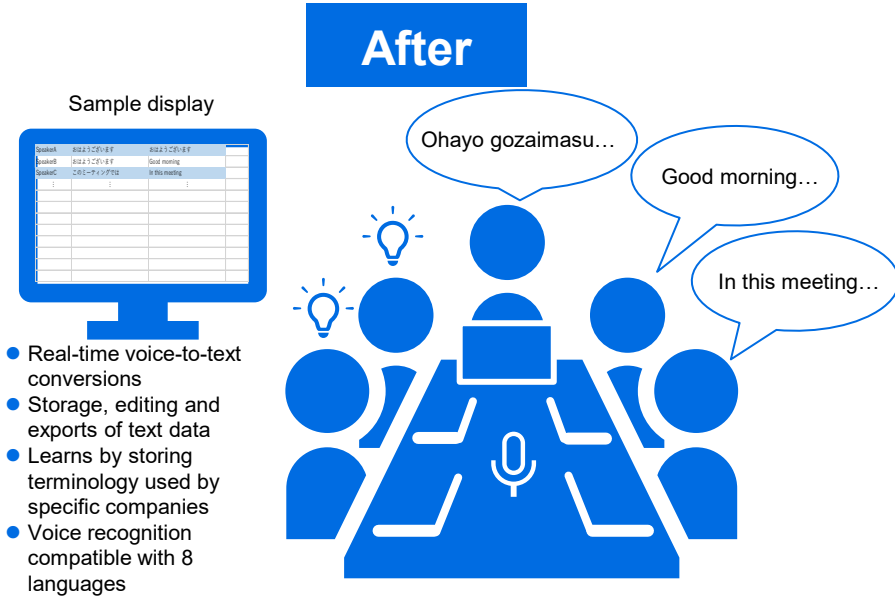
After

Sample display

| SpeakerA | おはようございます | おはようございます |
|---|---|---|
| SpeakerB | おはようございます | Good morning |
| SpeakerC | このミーティングでは | In this meeting |
| ⋮ | ⋮ | ⋮ |

Ohayo gozaimasu…

Good morning…

In this meeting…

● Real-time voice-to-text conversions
● Storage, editing and exports of text data
● Learns by storing terminology used by specific companies
● Voice recognition compatible with 8 languages